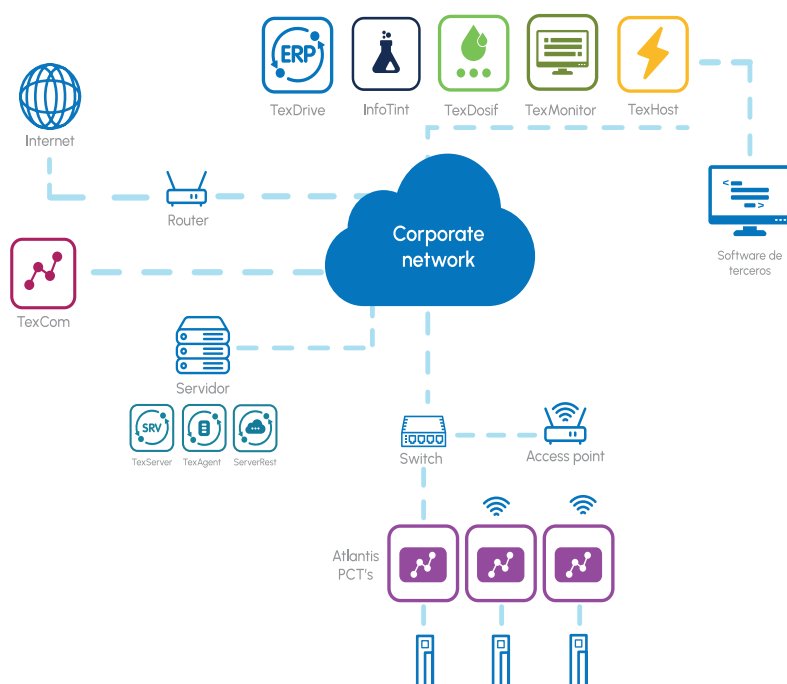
ERP

TexDrive

InfoTint

TexDosif

TexMonitor

TexHost

Internet

Router

Corporate network

Software de terceros

TexCom

Servidor

SRV

TexServer

TexAgent

ServerRest

Switch

Access point

Atlantis PCT's